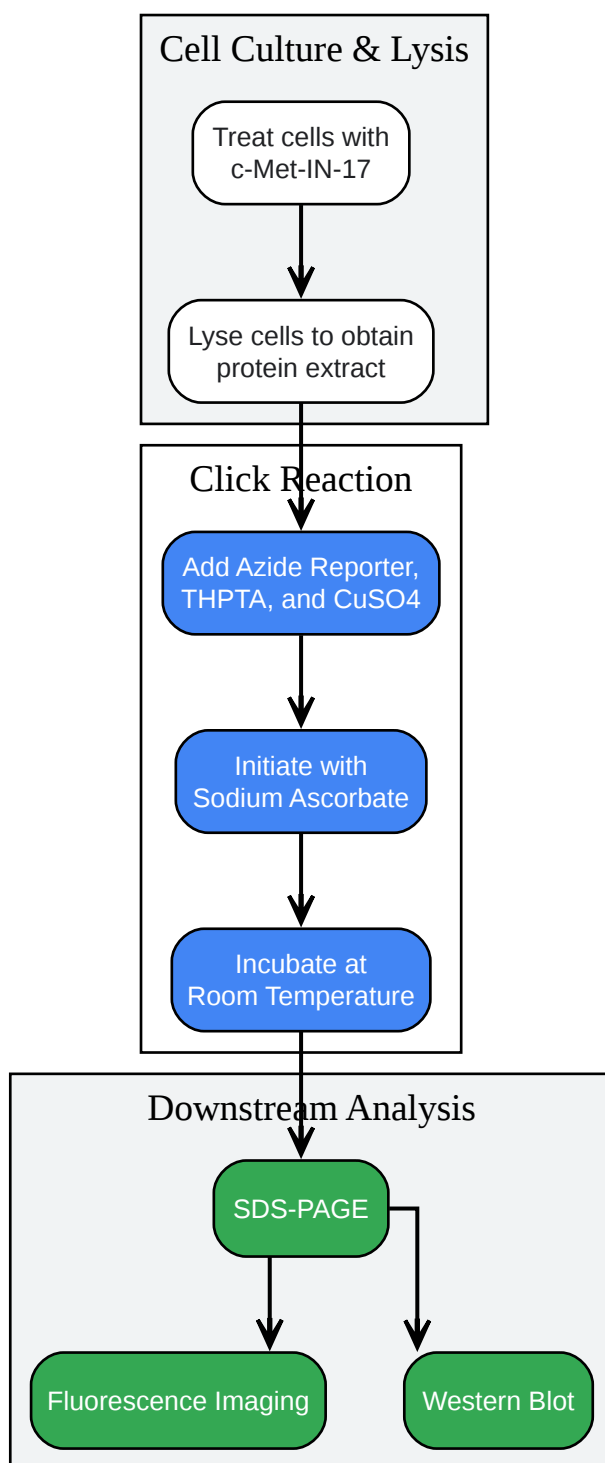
Cell Culture & Lysis

Treat cells with c-Met-IN-17

Lyse cells to obtain protein extract

Click Reaction

Add Azide Reporter, THPTA, and CuSO4

Initiate with Sodium Ascorbate

Incubate at Room Temperature

Downstream Analysis

SDS-PAGE

Fluorescence Imaging

Western Blot